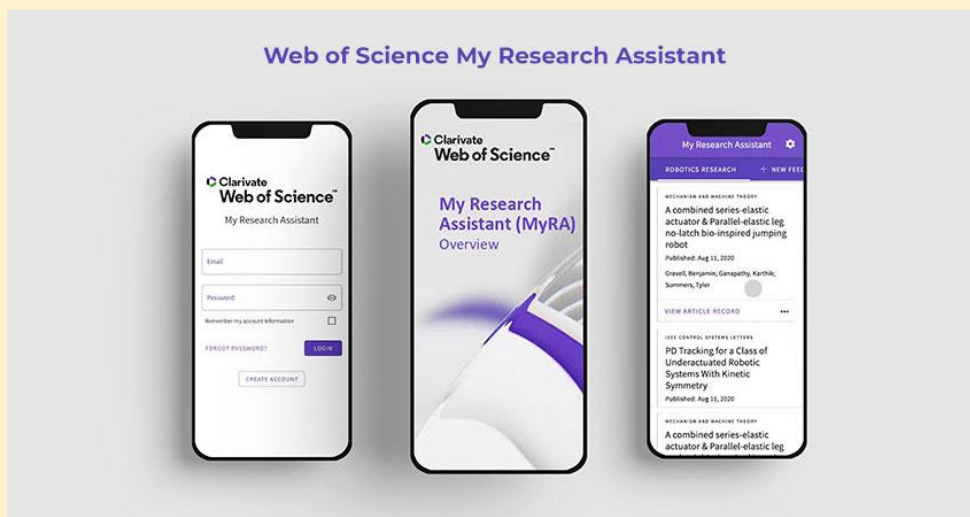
Web of Science My Research Assistant

Clarivate
Web of Science™
My Research Assistant

Email

Password

Remember my account information

FORGOT PASSWORD?

LOGIN

CREATE ACCOUNT

Clarivate
Web of Science™

My Research Assistant (MyRA)
Overview

My Research Assistant

ROBOTICS RESEARCH

+ NEW FEED

MECHANISM AND MACHINE THEORY

A combined series-elastic actuator & Parallel-elastic leg no-latch bio-inspired jumping robot

Published: Aug 11, 2020

Gravell, Benjamin; Ganapathy, Karthik; Summers, Tyler

VIEW ARTICLE RECORD

•••

IEEE CONTROL SYSTEMS LETTERS

PD Tracking for a Class of Underactuated Robotic Systems With Kinetic Symmetry

Published: Aug 11, 2020

MECHANISM AND MACHINE THEORY

A combined series-elastic actuator & Parallel-elastic leg